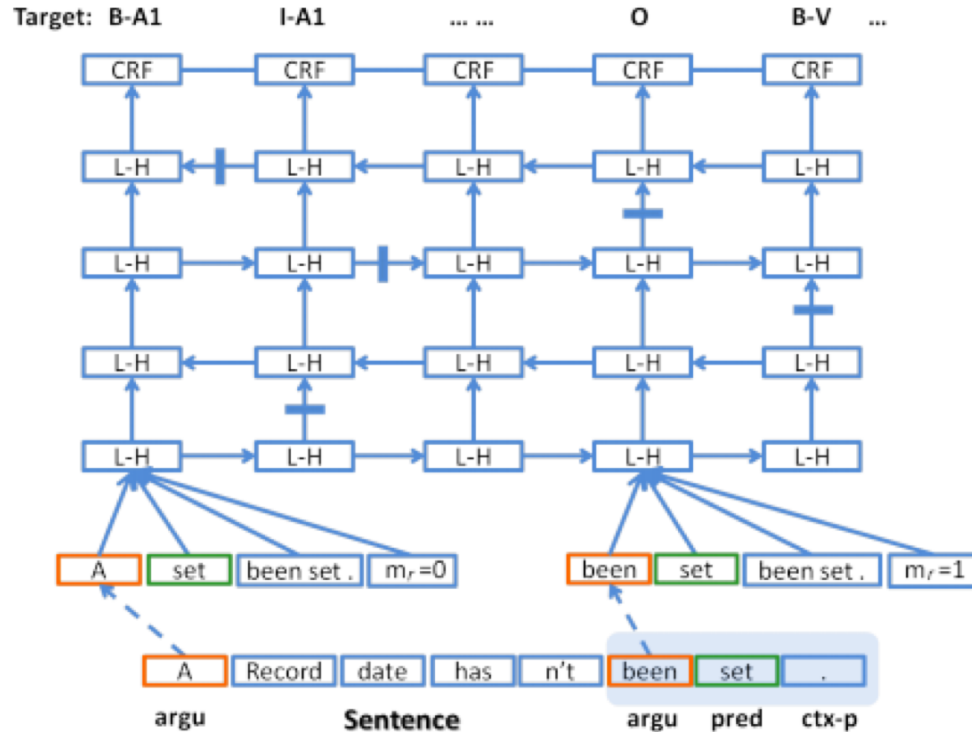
Target: B-A1 I-A1 ... ... O B-V ...

CRF CRF CRF CRF CRF

L-H L-H L-H L-H L-H

L-H L-H L-H L-H L-H

L-H L-H L-H L-H L-H

L-H L-H L-H L-H L-H

A set been set . $m_r$ =0

been set been set . $m_r$ =1

A Record date has n't been set .

argu Sentence argu pred ctx-p